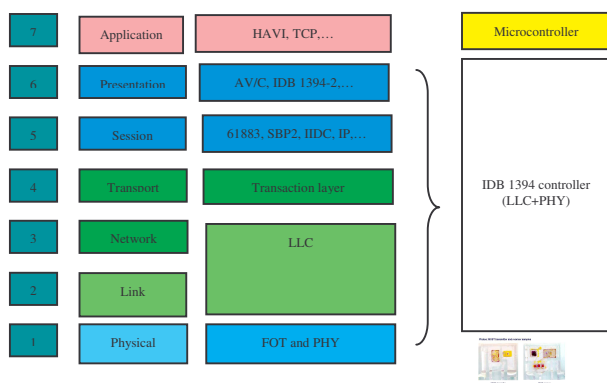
7 Application HAVI, TCP,…

6 Presentation AV/C, IDB 1394-2,…

5 Session 61883, SBP2, IIDC, IP,…

4 Transport Transaction layer

3 Network

2 Link

LLC

1 Physical FOT and PHY

Microcontroller

IDB 1394 controller (LLC+PHY)